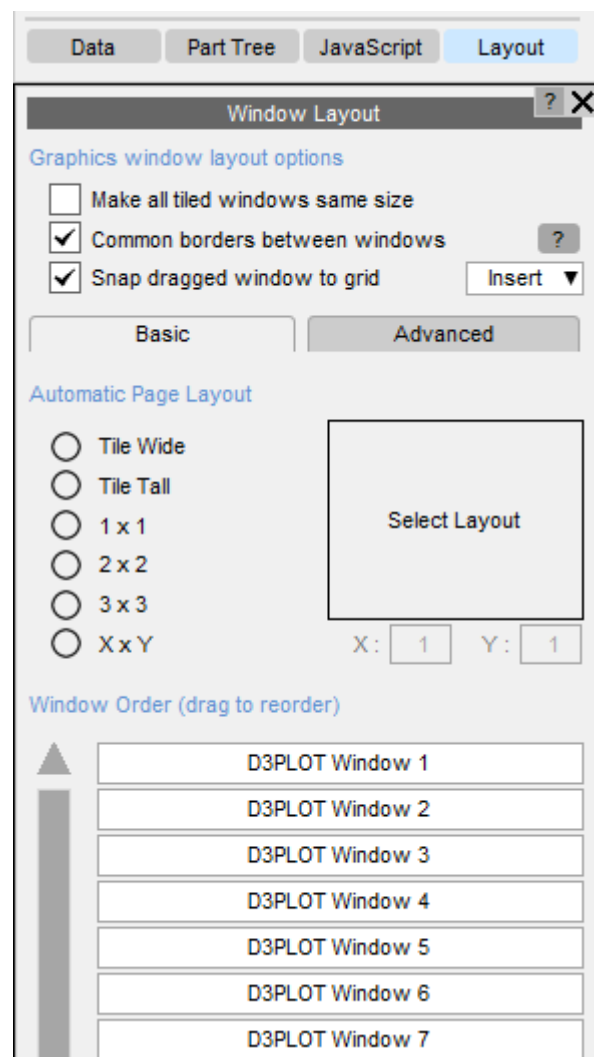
Data | Part Tree | JavaScript | Layout

Window Layout ? X

Graphics window layout options

Make all tiled windows same size

Common borders between windows ?

Snap dragged window to grid Insert ▼

Basic | Advanced

Automatic Page Layout

Tile Wide

Tile Tall

1 x 1

2 x 2

3 x 3

X x Y

Select Layout

X: 1 Y: 1

Window Order (drag to reorder)

D3PLOT Window 1

D3PLOT Window 2

D3PLOT Window 3

D3PLOT Window 4

D3PLOT Window 5

D3PLOT Window 6

D3PLOT Window 7